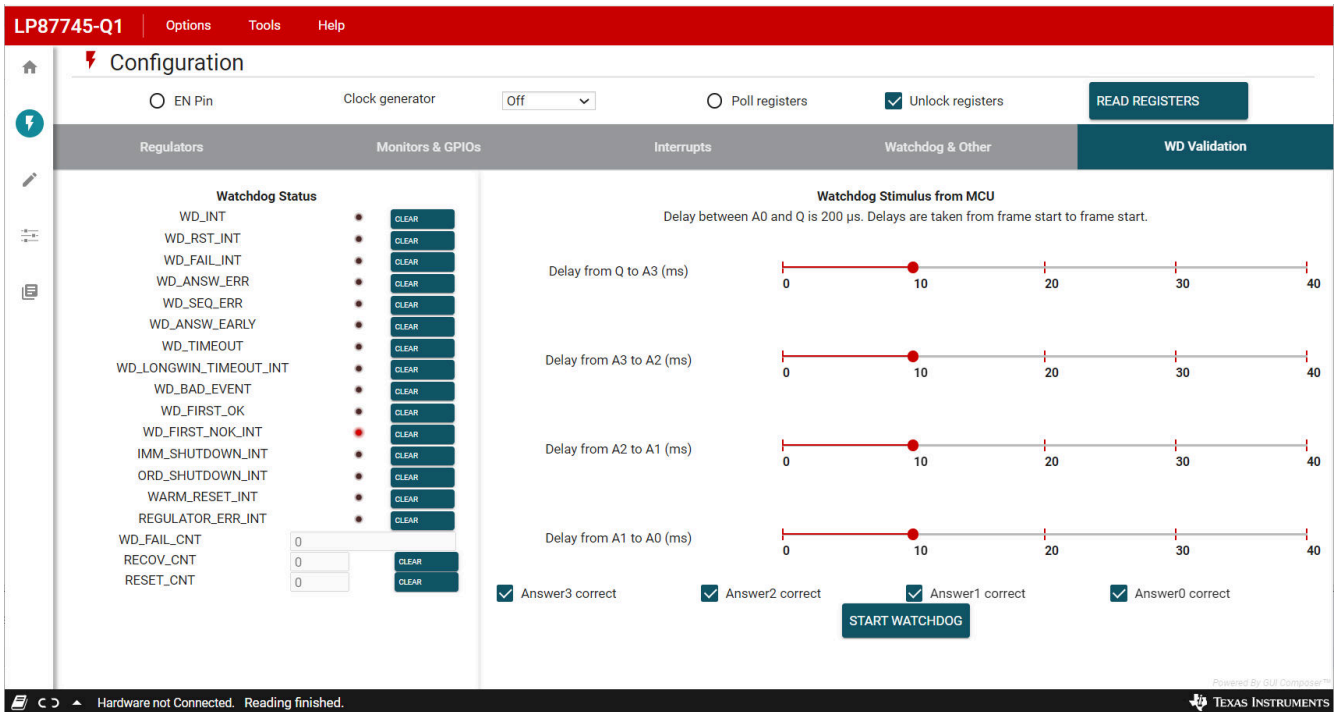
LP87745-Q1 Options Tools Help

Configuration

EN Pin Clock generator Off Poll registers Unlock registers READ REGISTERS

Regulators Monitors & GPIOs Interrupts Watchdog & Other WD Validation

Watchdog Status

WD_INT CLEAR
WD_RST_INT CLEAR
WD_FAIL_INT CLEAR
WD_ANSW_ERR CLEAR
WD_SEQ_ERR CLEAR
WD_ANSW_EARLY CLEAR
WD_TIMEOUT CLEAR
WD_LONGWIN_TIMEOUT_INT CLEAR
WD_BAD_EVENT CLEAR
WD_FIRST_OK CLEAR
WD_FIRST_NOK_INT CLEAR
IMM_SHUTDOWN_INT CLEAR
ORD_SHUTDOWN_INT CLEAR
WARM_RESET_INT CLEAR
REGULATOR_ERR_INT CLEAR
WD_FAIL_CNT 0
RECOV_CNT 0 CLEAR
RESET_CNT 0 CLEAR

Watchdog Stimulus from MCU
Delay between A0 and Q is 200 µs. Delays are taken from frame start to frame start.

Delay from Q to A3 (ms) 0 10 20 30 40

Delay from A3 to A2 (ms) 0 10 20 30 40

Delay from A2 to A1 (ms) 0 10 20 30 40

Delay from A1 to A0 (ms) 0 10 20 30 40

Answer3 correct Answer2 correct Answer1 correct Answer0 correct

START WATCHDOG

Powered By GUI Composer™

Hardware not Connected. Reading finished.

Texas Instruments